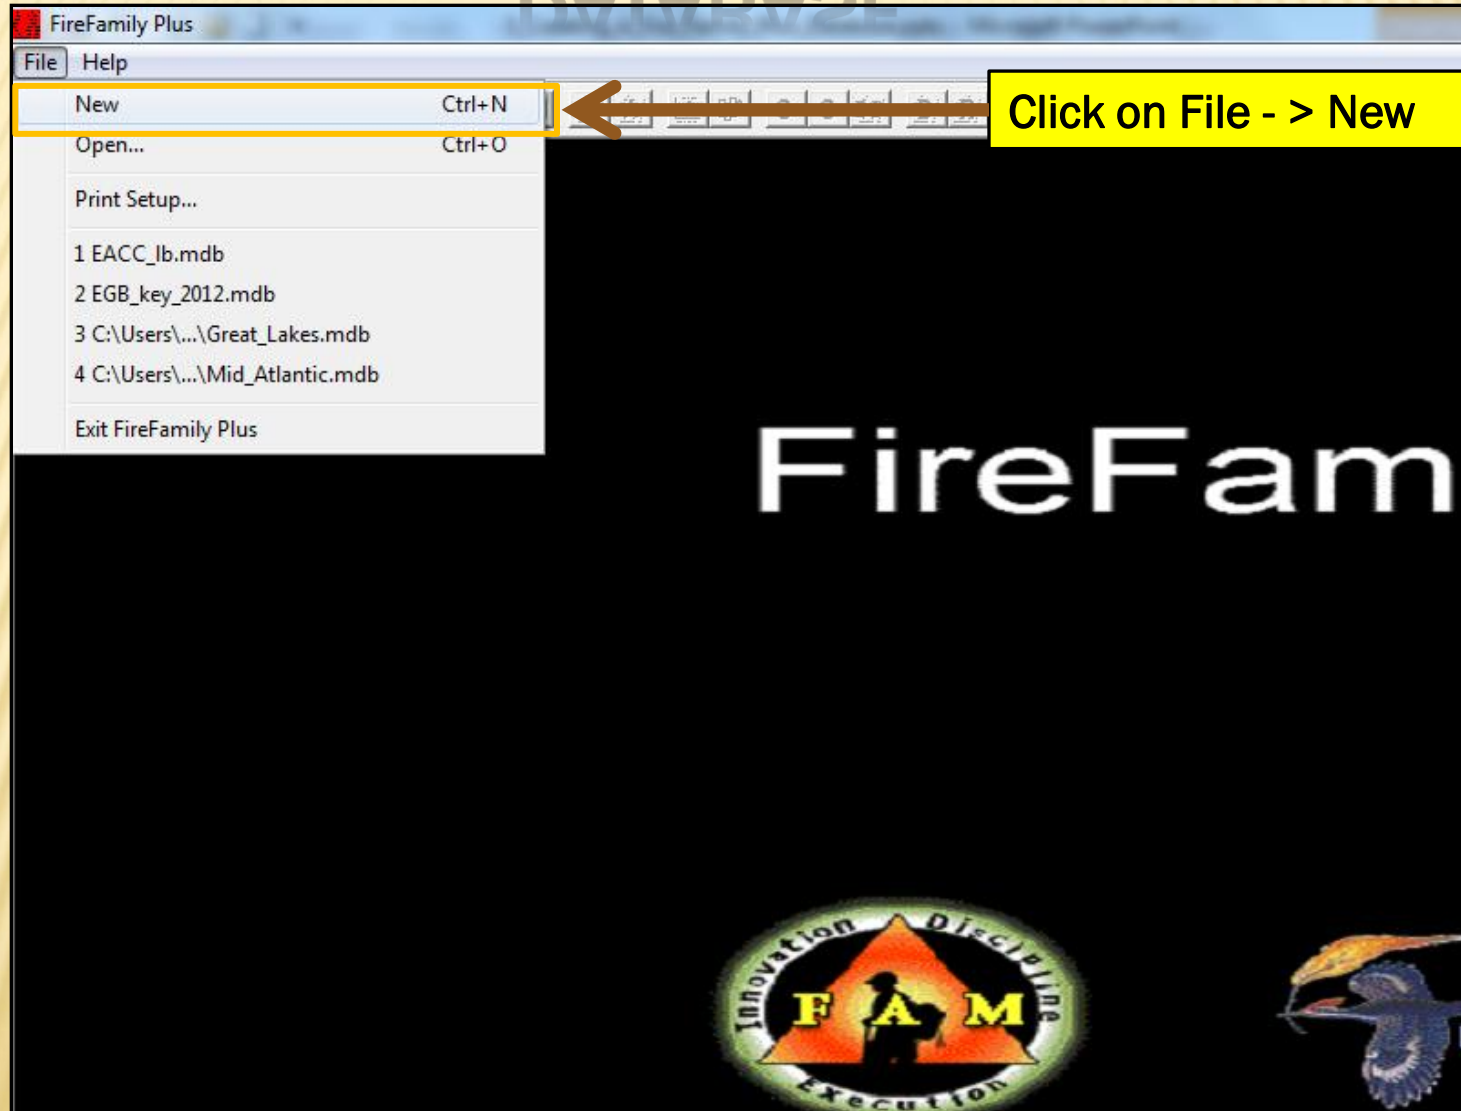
FireFamily Plus

File Help

New Ctrl+N
Open... Ctrl+O
Print Setup...
1 EACC_lb.mdb
2 EGB_key_2012.mdb
3 C:\Users\...\Great_Lakes.mdb
4 C:\Users\...\Mid_Atlantic.mdb
Exit FireFamily Plus

Click on File - > New

FireFam

Innovation Discipline Execution
F A M